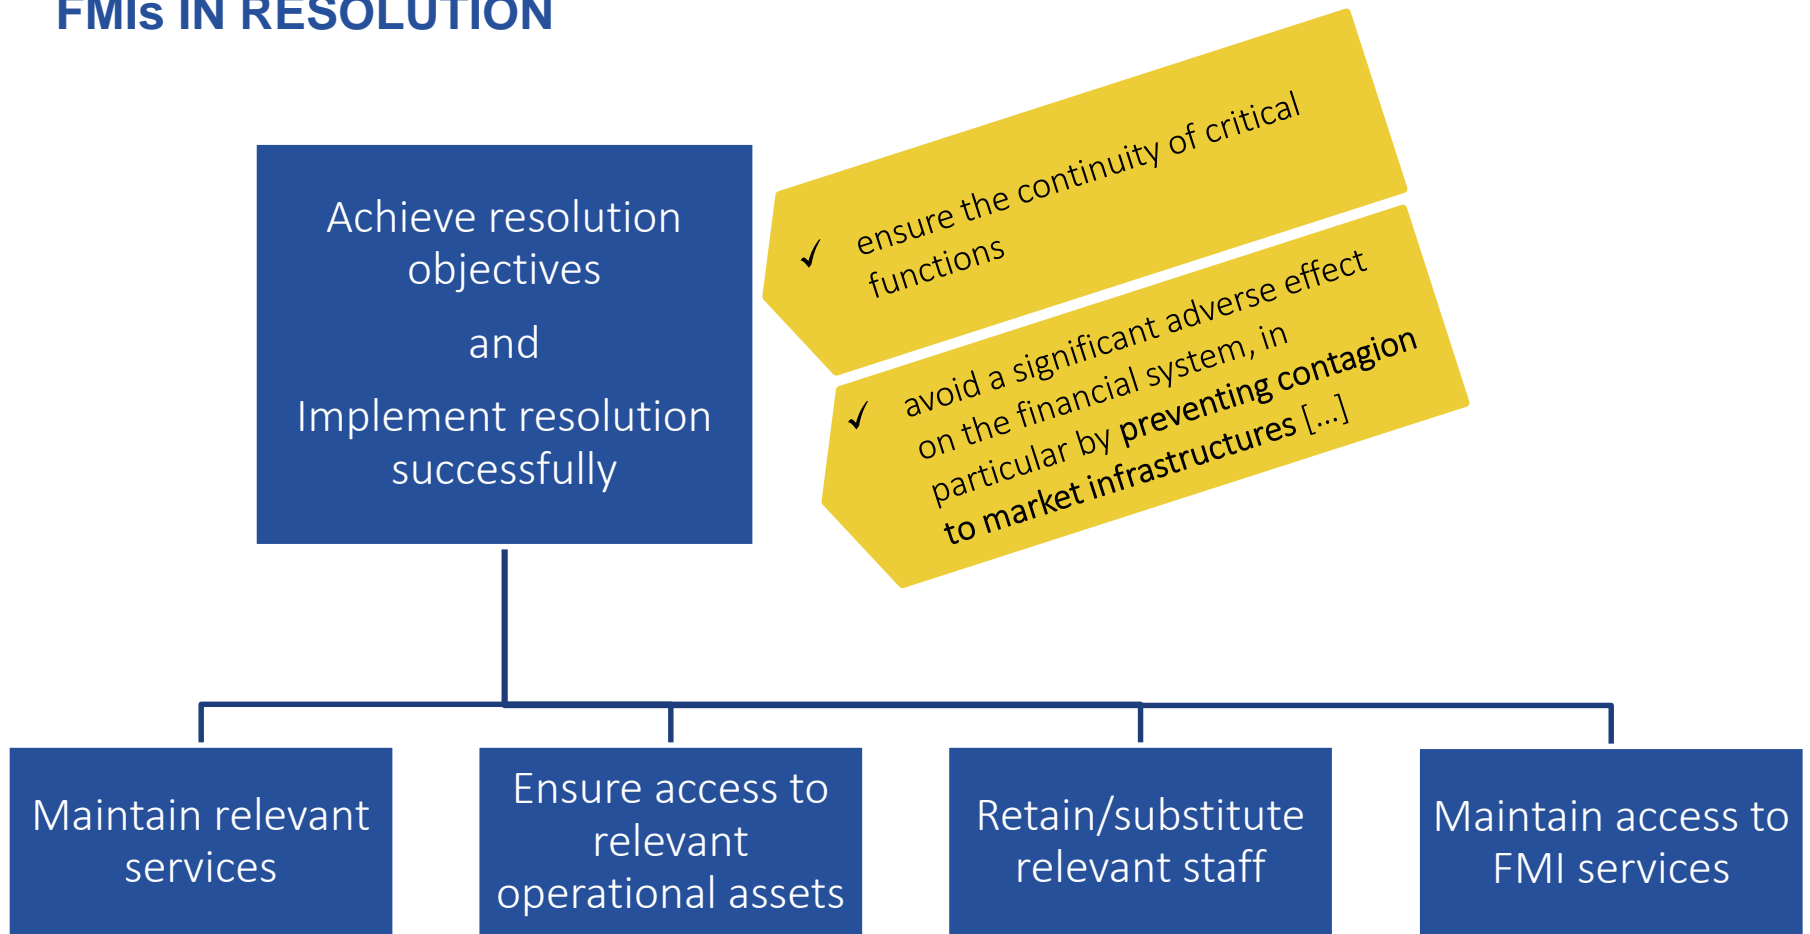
FMIs IN RESOLUTION

Achieve resolution objectives

and

Implement resolution successfully

✓ ensure the continuity of critical functions

✓ avoid a significant adverse effect on the financial system, in particular by preventing contagion to market infrastructures [...]

Maintain relevant services

Ensure access to relevant operational assets

Retain/substitute relevant staff

Maintain access to FMI services